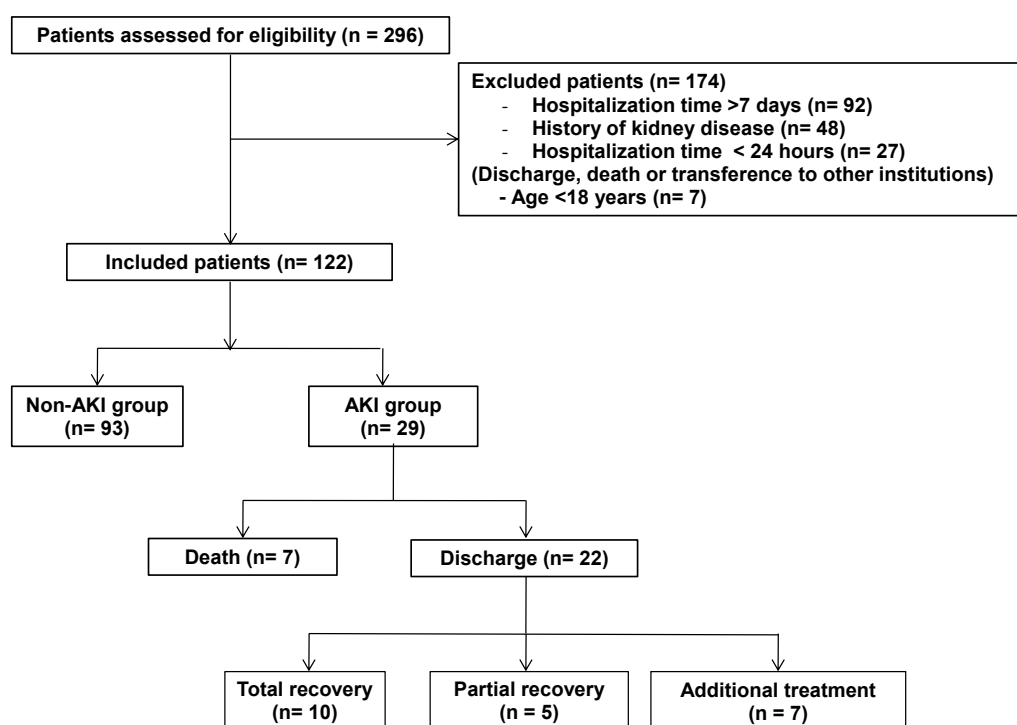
Patients assessed for eligibility (n = 296)

Excluded patients (n= 174)
- Hospitalization time >7 days (n= 92)
- History of kidney disease (n= 48)
- Hospitalization time < 24 hours (n= 27)
(Discharge, death or transference to other institutions)
- Age <18 years (n= 7)

Included patients (n= 122)

Non-AKI group (n= 93)

AKI group (n= 29)

Death (n= 7)

Discharge (n= 22)

Total recovery (n= 10)

Partial recovery (n = 5)

Additional treatment (n = 7)